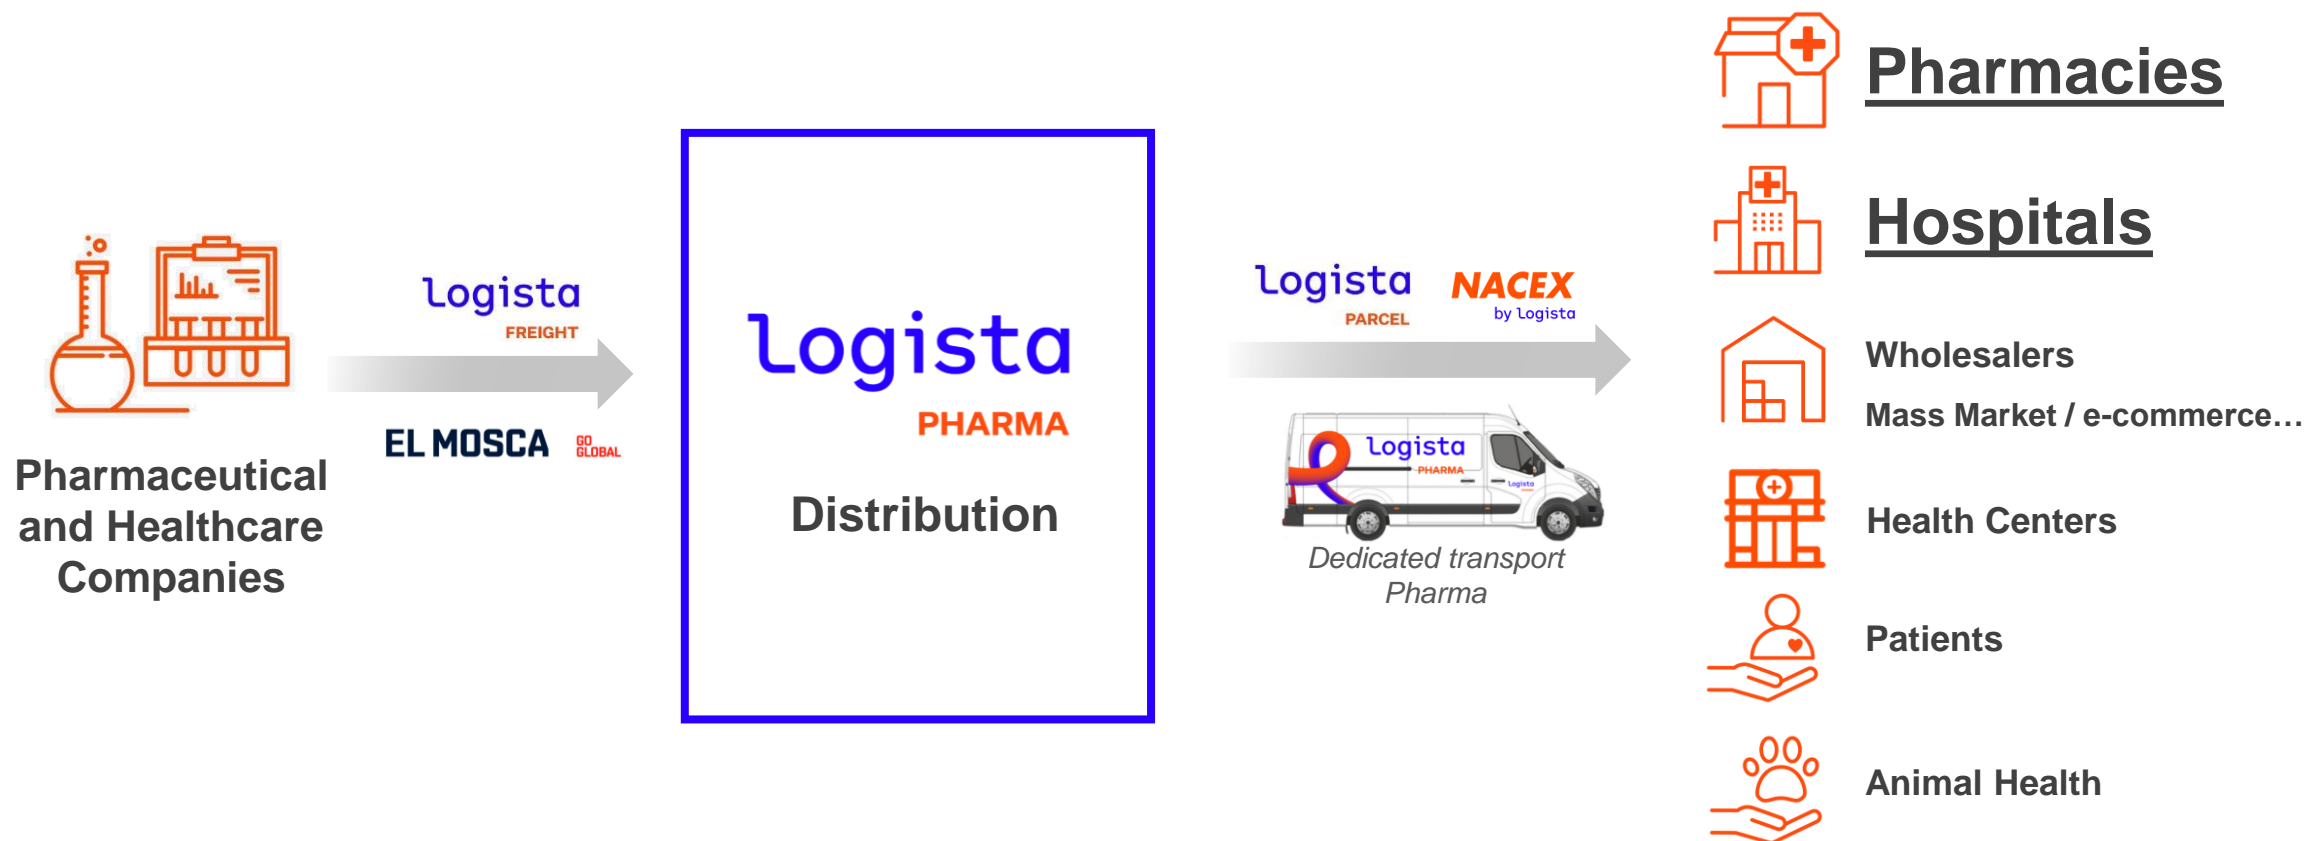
Pharmaceutical and Healthcare Companies

logista FREIGHT

EL MOSCA GO GLOBAL

logista PHARMA

Distribution

logista PARCEL

NACEX by Logista

logista PHARMA

Dedicated transport Pharma

Pharmacies

Hospitals

Wholesalers

Mass Market / e-commerce…

Health Centers

Patients

Animal Health